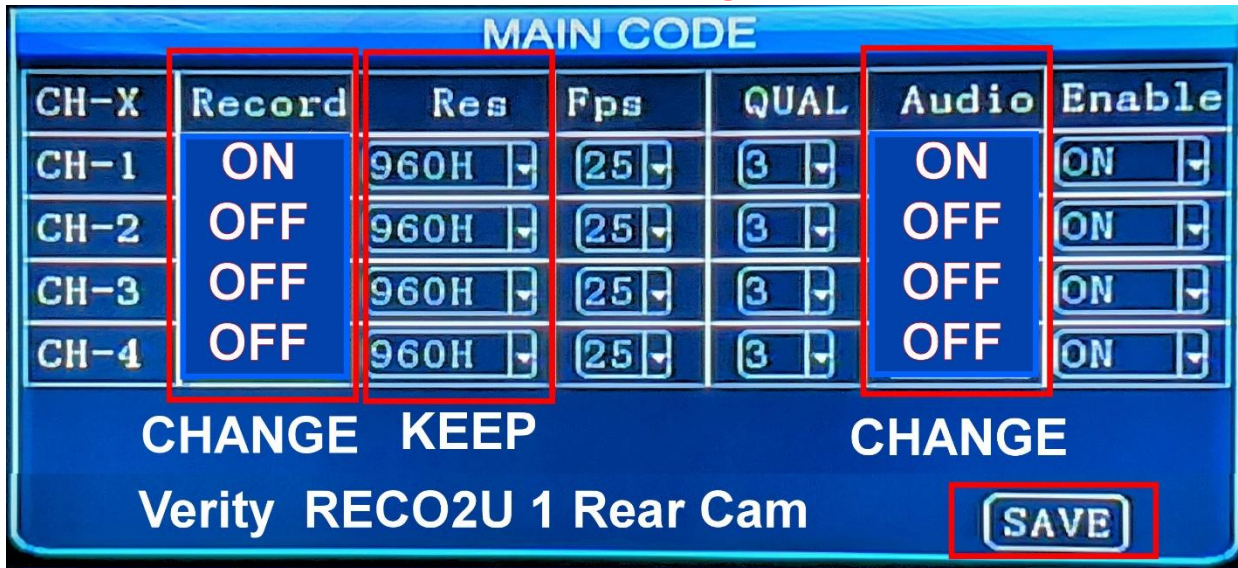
MAIN CODE

| CH-X | Record | Res | Fps | QUAL | Audio | Enable |
|---|---|---|---|---|---|---|
| CH-1 | ON | 960H | 25 | 3 | ON | ON |
| CH-2 | OFF | 960H | 25 | 3 | OFF | ON |
| CH-3 | OFF | 960H | 25 | 3 | OFF | ON |
| CH-4 | OFF | 960H | 25 | 3 | OFF | ON |

CHANGE KEEP CHANGE

Verity RECO2U 1 Rear Cam

SAVE